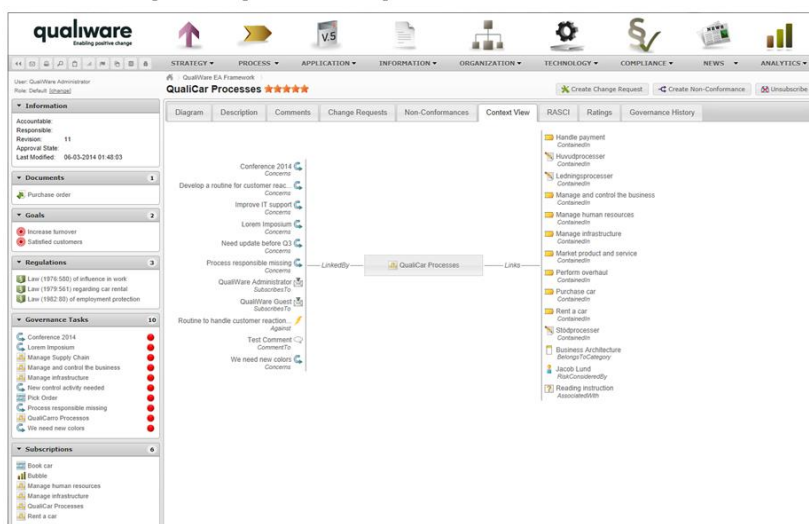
qualiware
Enabling positive change

V.5

STRATEGY ▾ PROCESS ▾ APPLICATION ▾ INFORMATION ▾ ORGANIZATION ▾ TECHNOLOGY ▾ COMPLIANCE ▾ NEWS ▾ ANALYTICS ▾

User: QualiWare Administrator
Role: Default (change)

QualiWare EA Framework
QualiCar Processes

Create Change Request | Create Non-Conformance | Unsubscribe

Diagram | Description | Comments | Change Requests | Non-Conformances | Context View | RASCI | Ratings | Governance History

▾ Information
Accountable:
Responsible:
Revision: 11
Approval State:
Last Modified: 06-03-2014 01:48:03

▾ Documents 1
Purchase order

▾ Goals 2
Increase turnover
Satisfied customers

▾ Regulations 3
Law (1979:580) of influence in work
Law (1979:561) regarding car rental
Law (1982:80) of employment protection

▾ Governance Tasks 10
Conference 2014
Lorem Impoisum
Manage Supply Chain
Manage and control the business
Manage infrastructure
New control activity needed
Pick Order
Process responsible missing
QualiCarro Processes
We need new colors

▾ Subscriptions 6
Book car
Bubble
Manage human resources
Manage infrastructure
QualiCar Processes
Rent a car

Conference 2014
Concerns
Develop a routine for customer reac...
Concerns
Improve IT support
Concerns
Lorem Impoisum
Concerns
Need update before Q3
Concerns
Process responsible missing
Concerns
QualiWare Administrator
SubscribesTo
QualiWare Guest
SubscribesTo
Routine to handle customer reaction...
Against
Test Comment
CommentTo
We need new colors
Concerns

LinkedBy
QualiCar Processes
Links

Handle payment
ContainedIn
Huvudprocesser
ContainedIn
Ledningsprocesser
ContainedIn
Manage and control the business
ContainedIn
Manage human resources
ContainedIn
Manage infrastructure
ContainedIn
Market product and service
ContainedIn
Perform overhaul
ContainedIn
Purchase car
ContainedIn
Rent a car
ContainedIn
Stödprocesser
ContainedIn
Business Architecture
BelongsToCategory
Jacob Lund
RiskConsideredBy
Reading instruction
AssociatedWith